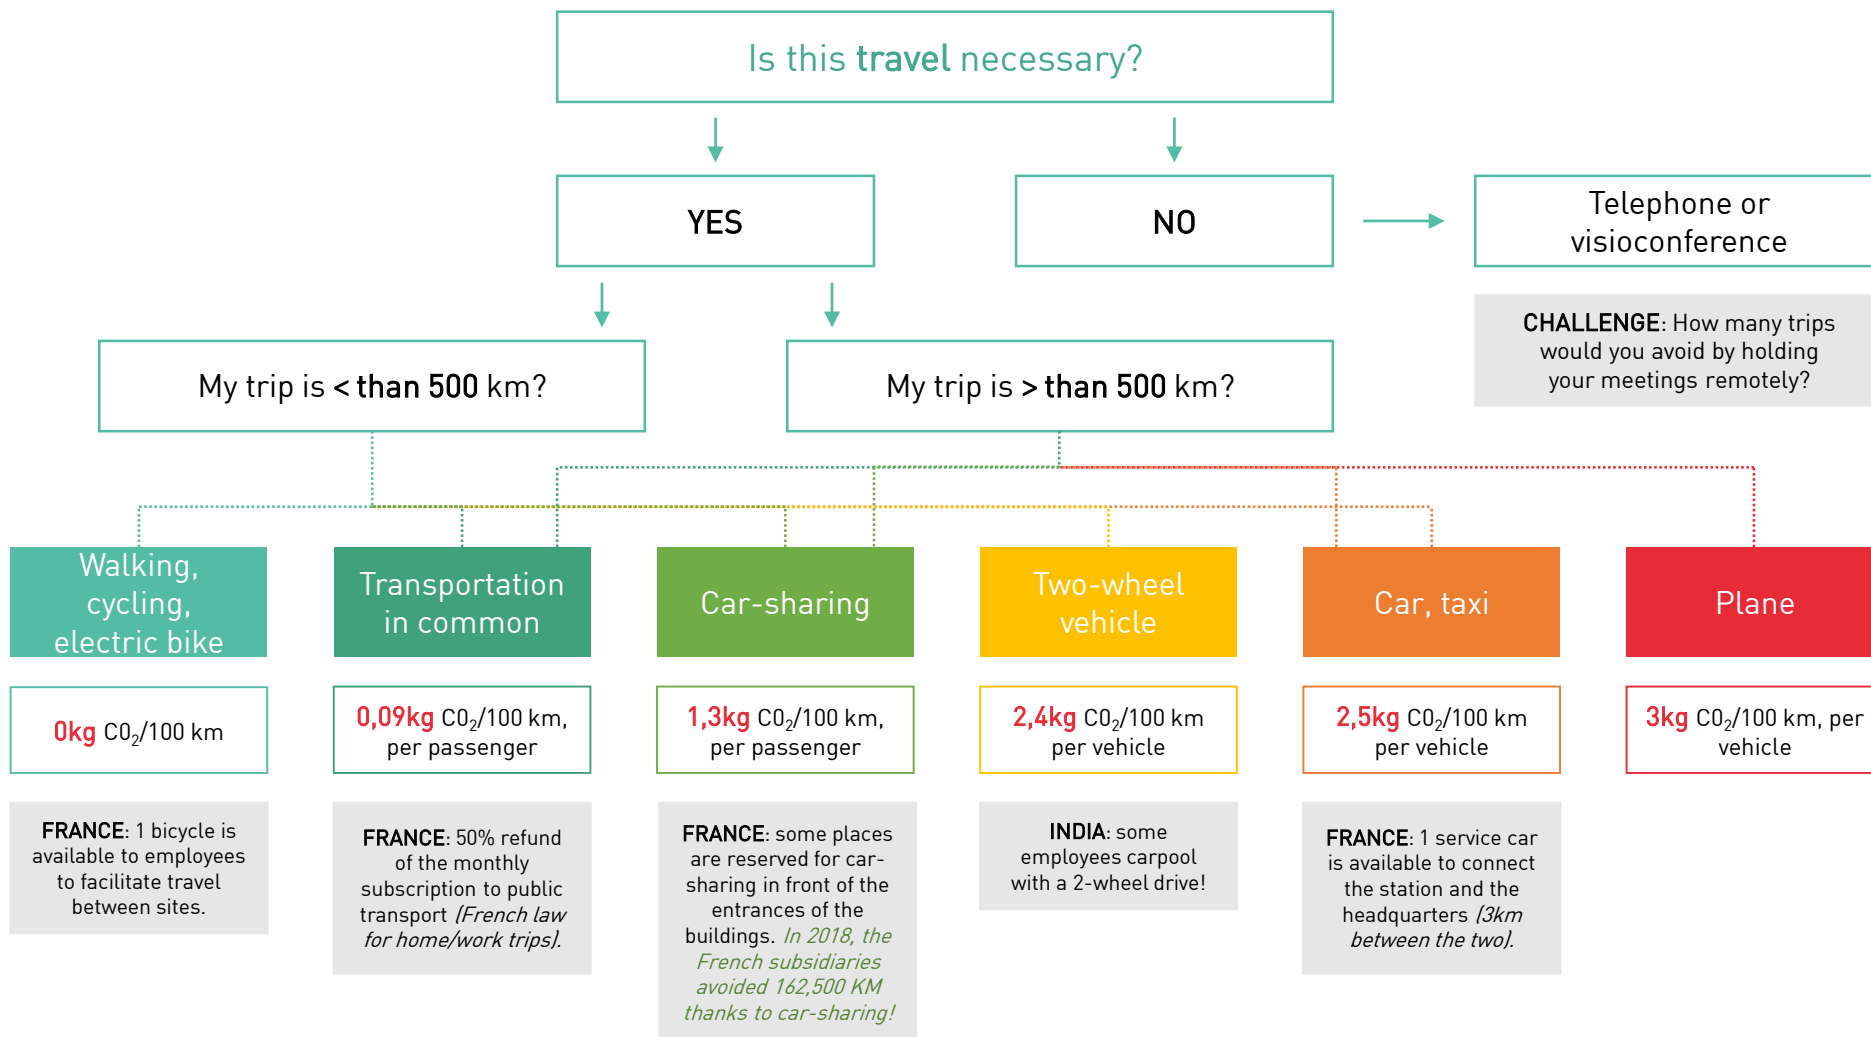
Is this travel necessary?

YES

NO

Telephone or visioconference

CHALLENGE: How many trips would you avoid by holding your meetings remotely?

My trip is < than 500 km?

My trip is > than 500 km?

Walking, cycling, electric bike

Transportation in common

Car-sharing

Two-wheel vehicle

Car, taxi

Plane

0kg $CO_2$/100 km

0,09kg $CO_2$/100 km, per passenger

1,3kg $CO_2$/100 km, per passenger

2,4kg $CO_2$/100 km per vehicle

2,5kg $CO_2$/100 km per vehicle

3kg $CO_2$/100 km, per vehicle

FRANCE: 1 bicycle is available to employees to facilitate travel between sites.

FRANCE: 50% refund of the monthly subscription to public transport (French law for home/work trips).

FRANCE: some places are reserved for car-sharing in front of the entrances of the buildings. In 2018, the French subsidiaries avoided 162,500 KM thanks to car-sharing!

INDIA: some employees carpool with a 2-wheel drive!

FRANCE: 1 service car is available to connect the station and the headquarters (3km between the two).